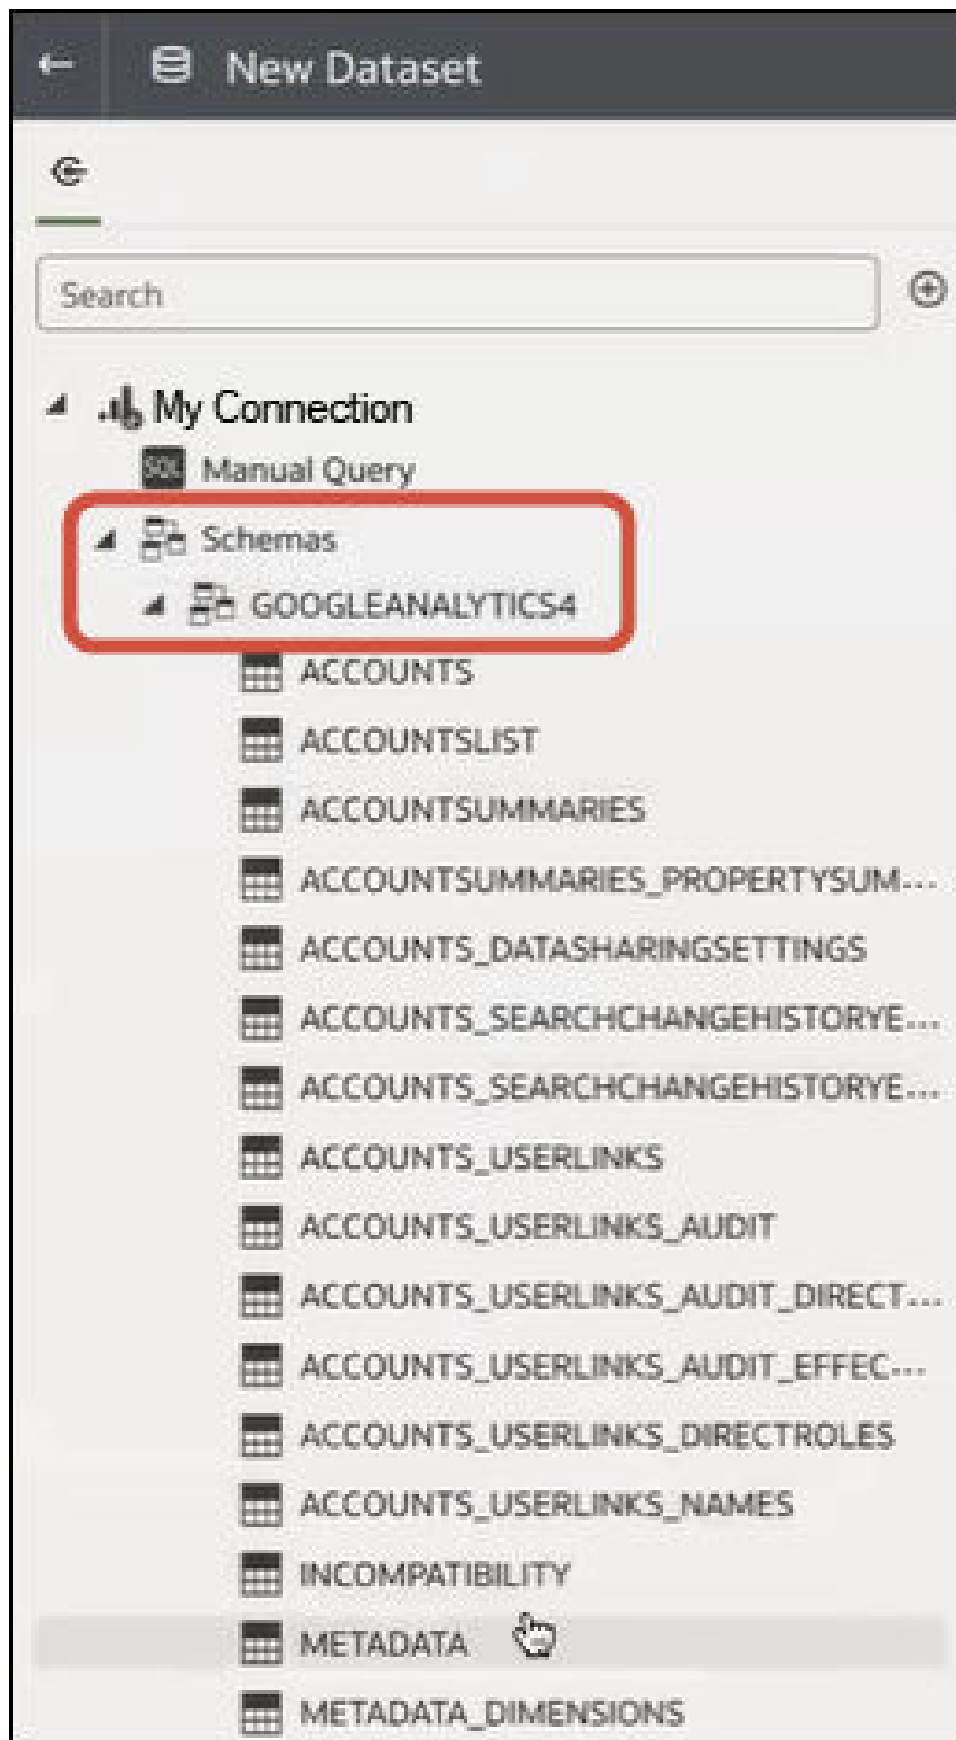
New Dataset

Search

My Connection
SQL Manual Query
Schemas
GOOGLEANALYTICS4
ACCOUNTS
ACCOUNTSLIST
ACCOUNTSUMMARIES
ACCOUNTSUMMARIES_PROPERTYSUM...
ACCOUNTS_DATASHARINGSETTINGS
ACCOUNTS_SEARCHCHANGEHISTORYE...
ACCOUNTS_SEARCHCHANGEHISTORYE...
ACCOUNTS_USERLINKS
ACCOUNTS_USERLINKS_AUDIT
ACCOUNTS_USERLINKS_AUDIT_DIRECT...
ACCOUNTS_USERLINKS_AUDIT_EFFEC...
ACCOUNTS_USERLINKS_DIRECTROLES
ACCOUNTS_USERLINKS_NAMES
INCOMPATIBILITY
METADATA
METADATA_DIMENSIONS